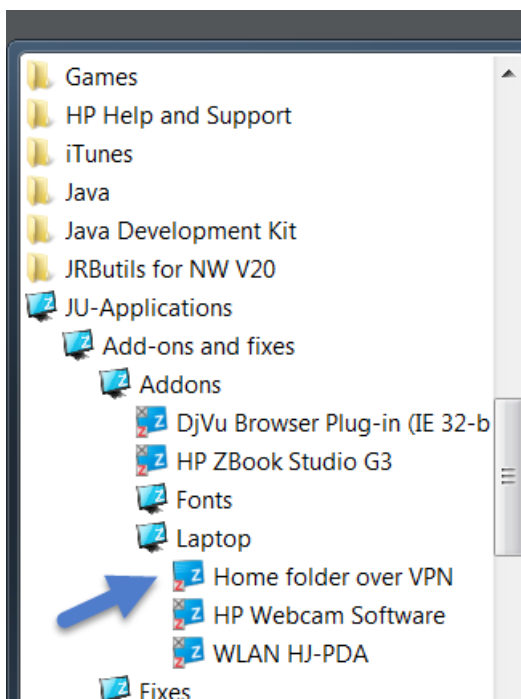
Games
HP Help and Support
iTunes
Java
Java Development Kit
JRButils for NW V20
JU-Applications
Add-ons and fixes
Addons
DjVu Browser Plug-in (IE 32-b
HP ZBook Studio G3
Fonts
Laptop
Home folder over VPN
HP Webcam Software
WLAN HJ-PDA
Fixes